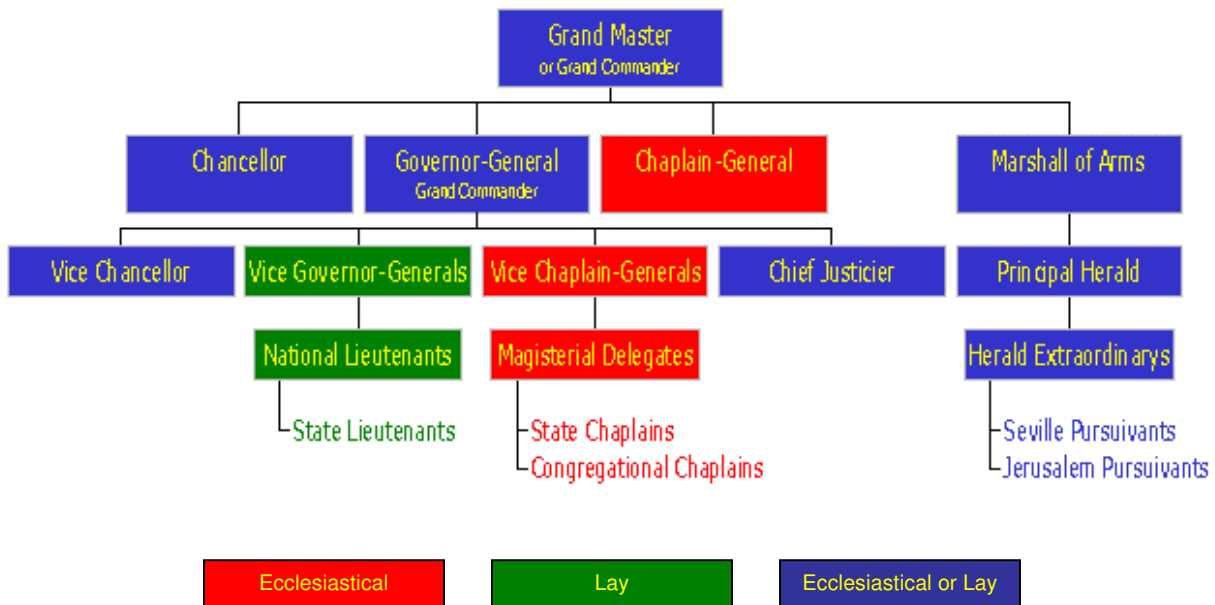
Grand Master
or Grand Commander

Chancellor

Governor-General
Grand Commander

Chaplain-General

Marshall of Arms

Vice Chancellor

Vice Governor-Generals

Vice Chaplain-Generals

Chief Justicier

Principal Herald

National Lieutenants

Magisterial Delegates

Herald Extraordinarys

State Lieutenants

State Chaplains
Congregational Chaplains

Seville Pursuivants
Jerusalem Pursuivants

Ecclesiastical

Lay

Ecclesiastical or Lay